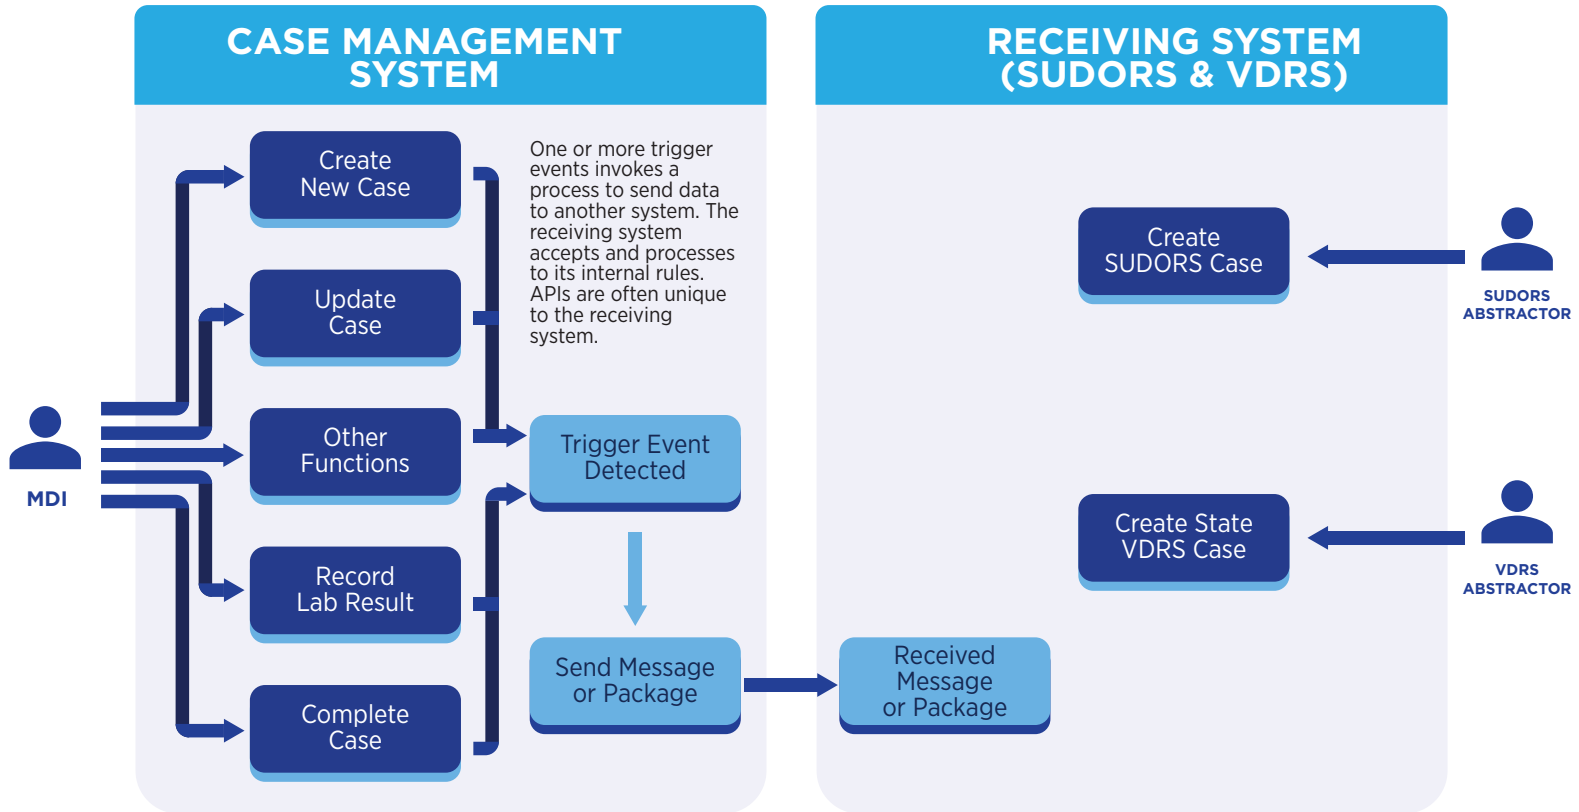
CASE MANAGEMENT SYSTEM

MDI

Create New Case

Update Case

Other Functions

Record Lab Result

Complete Case

One or more trigger events invokes a process to send data to another system. The receiving system accepts and processes to its internal rules. APIs are often unique to the receiving system.

Trigger Event Detected

Send Message or Package

RECEIVING SYSTEM (SUDORS & VDRS)

Create SUDORS Case

SUDORS ABSTRACTOR

Create State VDRS Case

VDRS ABSTRACTOR

Received Message or Package